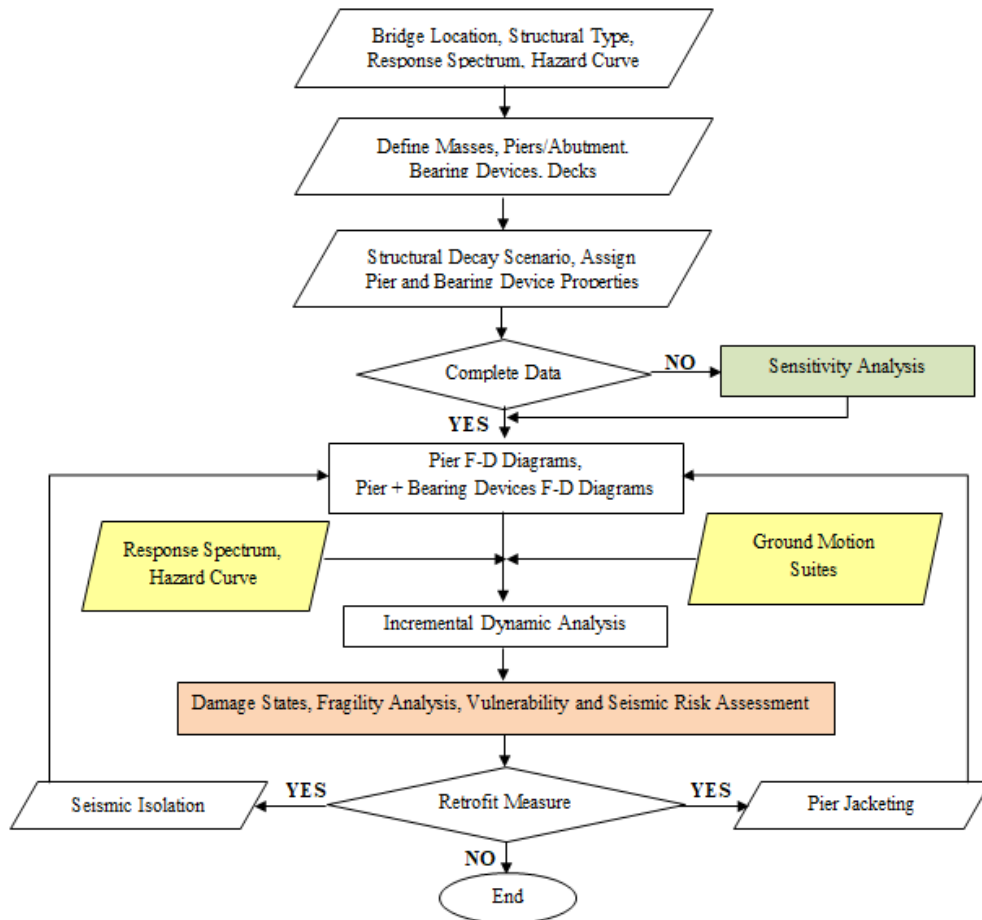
Bridge Location, Structural Type, Response Spectrum, Hazard Curve

Define Masses, Piers/Abutment, Bearing Devices, Decks

Structural Decay Scenario, Assign Pier and Bearing Device Properties

Complete Data

NO

Sensitivity Analysis

YES

Pier F-D Diagrams, Pier + Bearing Devices F-D Diagrams

Response Spectrum, Hazard Curve

Ground Motion Suites

Incremental Dynamic Analysis

Damage States, Fragility Analysis, Vulnerability and Seismic Risk Assessment

Seismic Isolation

YES

Retrofit Measure

YES

Pier Jacketing

NO

End